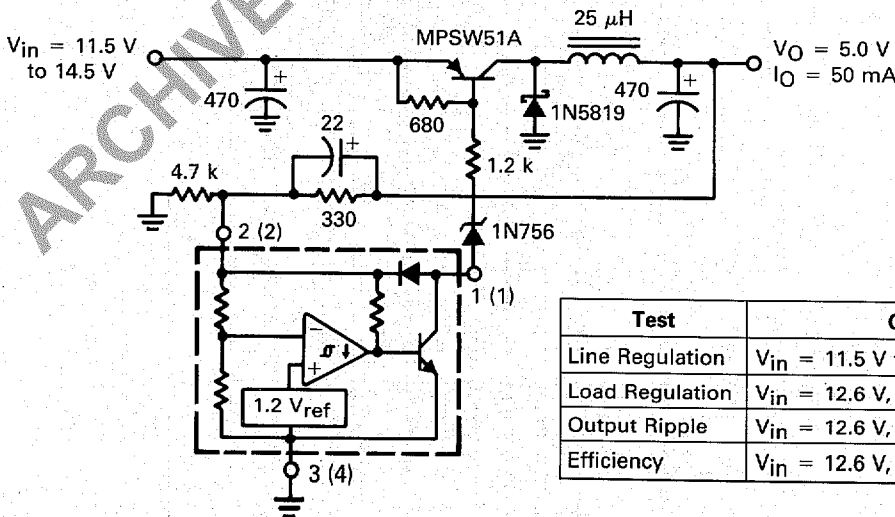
ARCHIVE

$V_{in}$ = 11.5 V to 14.5 V

470

MPSW51A

680

25 $\mu$H

1N5819

470

$V_O$ = 5.0 V
$I_O$ = 50 mA

22

4.7 k

330

1.2 k

2 (2)

1N756

1 (1)

1.2 $V_{ref}$

3 (4)

| Test | C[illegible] |
|---|---|
| Line Regulation | $V_{in}$ = 11.5 V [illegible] |
| Load Regulation | $V_{in}$ = 12.6 V, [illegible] |
| Output Ripple | $V_{in}$ = 12.6 V, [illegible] |
| Efficiency | $V_{in}$ = 12.6 V, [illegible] |